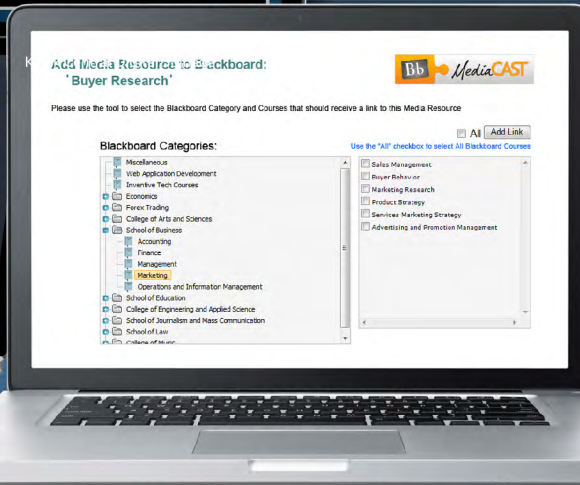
K

Add Media Resource to Blackboard:
'Buyer Research'

Bb MediaCAST

Please use the tool to select the Blackboard Category and Courses that should receive a link to this Media Resource

All Add Link

Blackboard Categories:

Use the "All" checkbox to select All Blackboard Courses

Miscellaneous
Web Application Development
Inventive Tech Courses
Economics
Forex Trading
College of Arts and Sciences
School of Business
Accounting
Finance
Management
Marketing
Operations and Information Management
School of Education
College of Engineering and Applied Science
School of Journalism and Mass Communication
School of Law
College of Music

Sales Management
Buyer Behavior
Marketing Research
Product Strategy
Services Marketing Strategy
Advertising and Promotion Management